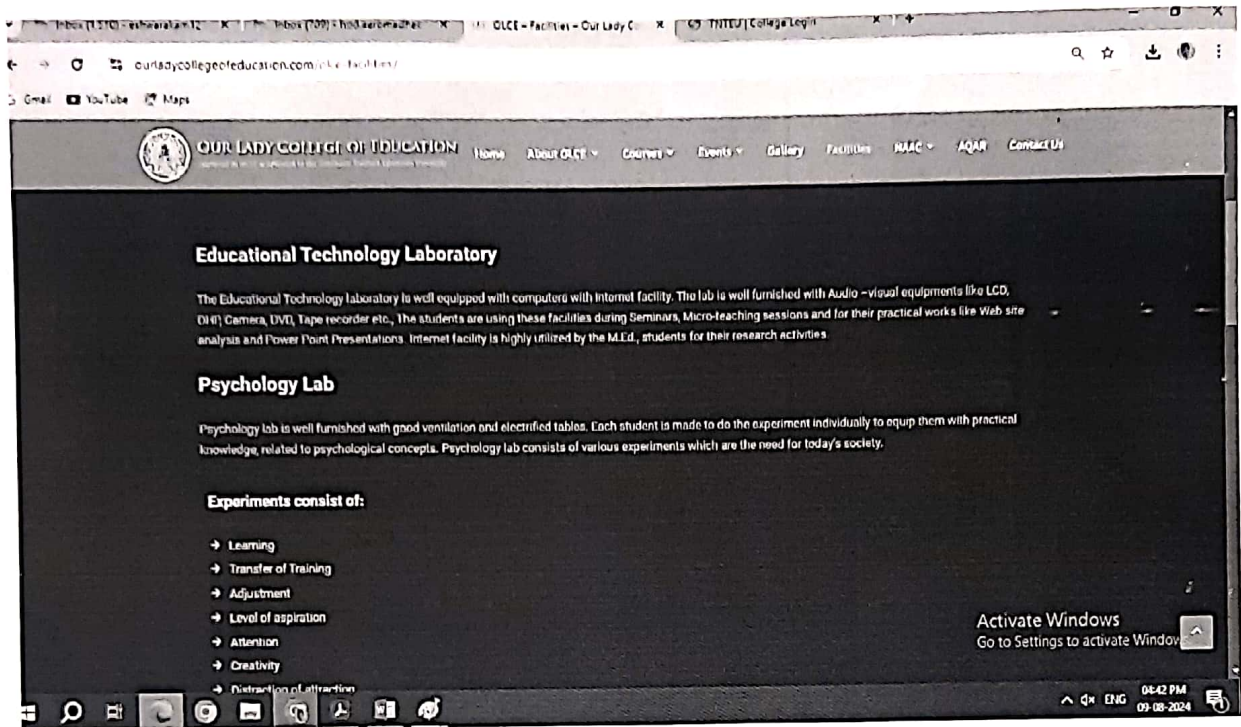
Inbox (1,570) - eshwarahari12 ×
Inbox (709) - hodaarbemadhe ×
OLCE – Facilities – Our Lady C ×
TNTEU | College Login ×

ourladycollegeofeducation.com/olce-facilities/

Gmail YouTube Maps

OUR LADY COLLEGE OF EDUCATION
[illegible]

Home About OLCE Courses Events Gallery Facilities NAAC AQAR Contact Us

Educational Technology Laboratory

The Educational Technology laboratory is well equipped with computers with internet facility. The lab is well furnished with Audio –visual equipments like LCD, DHI Camera, DVD, Tape recorder etc., The students are using these facilities during Seminars, Micro-teaching sessions and for their practical works like Web site analysis and Power Point Presentations. Internet facility is highly utilized by the M.Ed., students for their research activities.

Psychology Lab

Psychology lab is well furnished with good ventilation and electrified tables. Each student is made to do the experiment individually to equip them with practical knowledge, related to psychological concepts. Psychology lab consists of various experiments which are the need for today's society.

Experiments consist of:

→ Learning
→ Transfer of Training
→ Adjustment
→ Level of aspiration
→ Attention
→ Creativity
→ Distraction of attraction

Activate Windows
Go to Settings to activate Windows

ENG 04:42 PM 09-08-2024